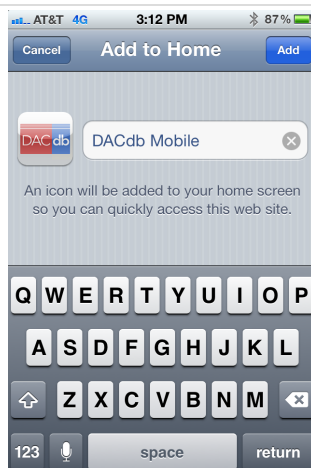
AT&T 4G 3:12 PM 87%

Cancel Add to Home Add

DAC db

DACdb Mobile

An icon will be added to your home screen so you can quickly access this web site.

Q W E R T Y U I O P
A S D F G H J K L
Z X C V B N M
123 space return